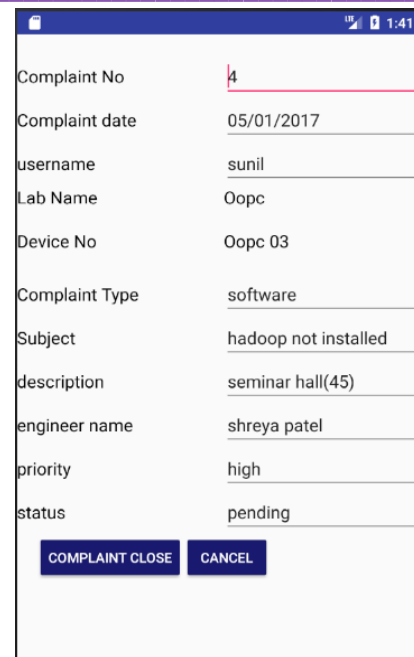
1:41

Complaint No 4

Complaint date 05/01/2017

username sunil

Lab Name Oopc

Device No Oopc 03

Complaint Type software

Subject hadoop not installed

description seminar hall(45)

engineer name shreya patel

priority high

status pending

COMPLAINT CLOSE CANCEL